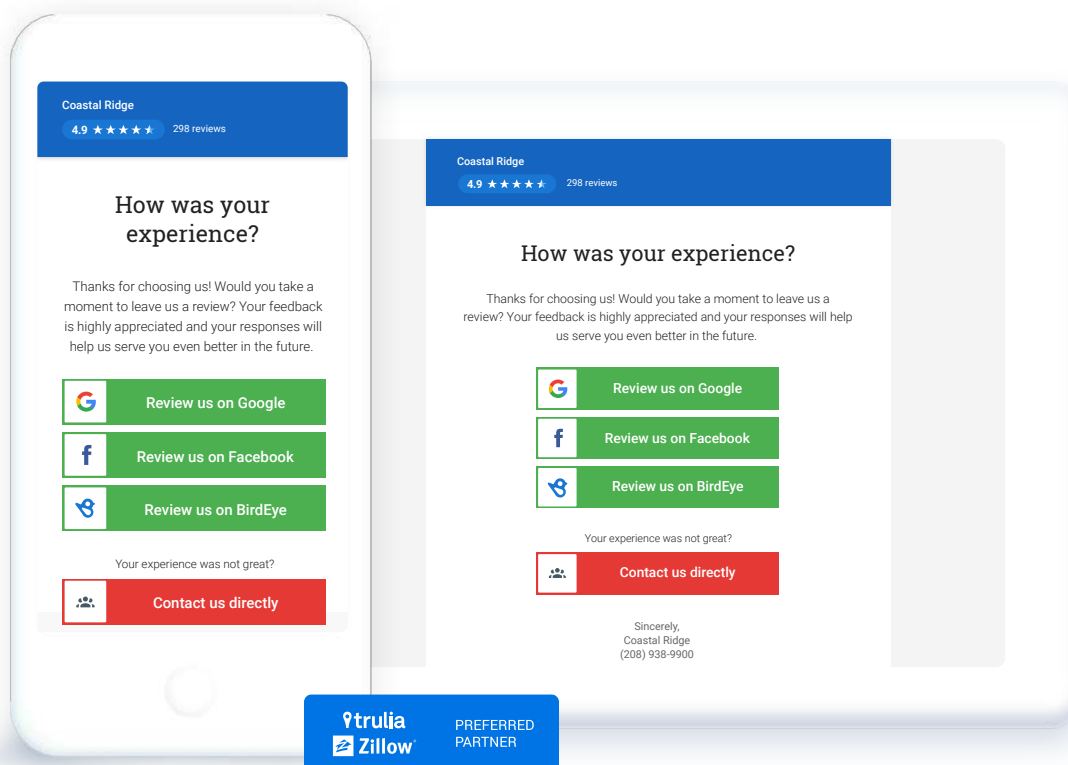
Coastal Ridge
4.9 ★★★★★ 298 reviews

How was your experience?

Thanks for choosing us! Would you take a moment to leave us a review? Your feedback is highly appreciated and your responses will help us serve you even better in the future.

Review us on Google

Review us on Facebook

Review us on BirdEye

Your experience was not great?

Contact us directly

Coastal Ridge
4.9 ★★★★★ 298 reviews

How was your experience?

Thanks for choosing us! Would you take a moment to leave us a review? Your feedback is highly appreciated and your responses will help us serve you even better in the future.

Review us on Google

Review us on Facebook

Review us on BirdEye

Your experience was not great?

Contact us directly

Sincerely,
Coastal Ridge
(208) 938-9900

trulia
Zillow
PREFERRED PARTNER